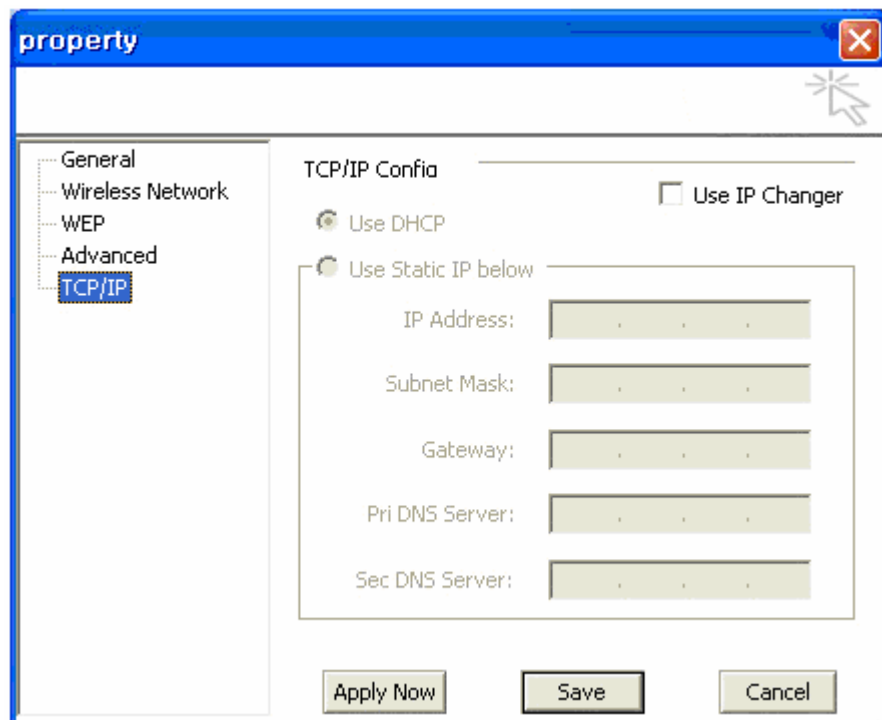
property

General
Wireless Network
WEP
Advanced
TCP/IP

TCP/IP Config

Use IP Changer

Use DHCP

Use Static IP below

IP Address: . . .

Subnet Mask: . . .

Gateway: . . .

Pri DNS Server: . . .

Sec DNS Server: . . .

Apply Now Save Cancel